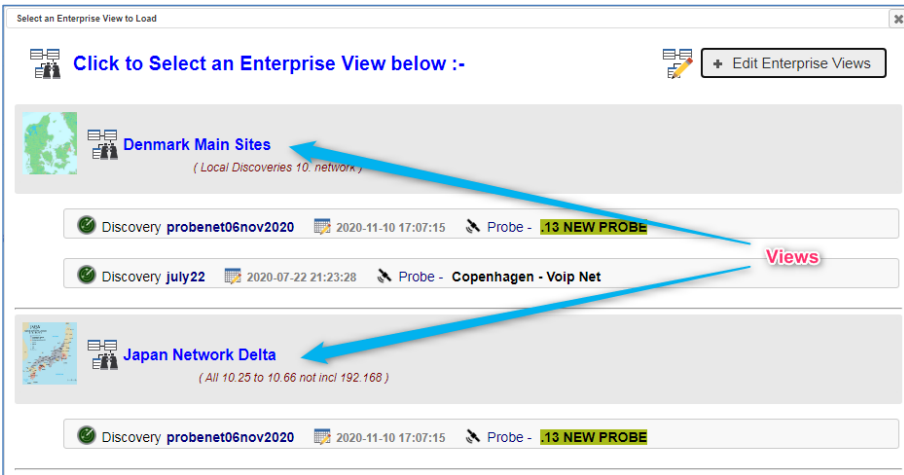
Select an Enterprise View to Load

Click to Select an Enterprise View below :-

+ Edit Enterprise Views

Denmark Main Sites

( Local Discoveries 10. network )

Discovery probenet06nov2020 2020-11-10 17:07:15 Probe - .13 NEW PROBE

Views

Discovery july22 2020-07-22 21:23:28 Probe - Copenhagen - Voip Net

Japan Network Delta

( All 10.25 to 10.66 not incl 192.168 )

Discovery probenet06nov2020 2020-11-10 17:07:15 Probe - .13 NEW PROBE